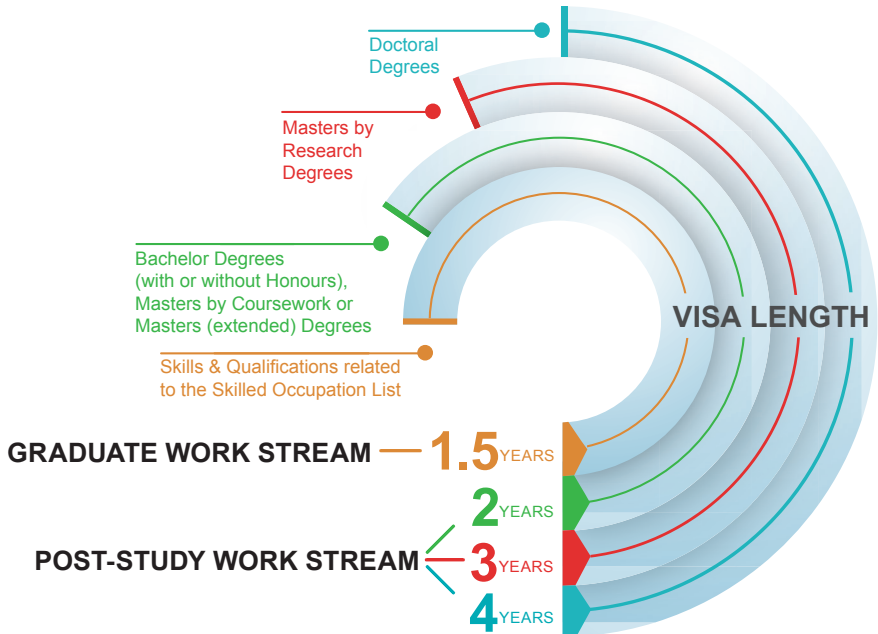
Doctoral Degrees

Masters by Research Degrees

Bachelor Degrees (with or without Honours), Masters by Coursework or Masters (extended) Degrees

Skills & Qualifications related to the Skilled Occupation List

VISA LENGTH

GRADUATE WORK STREAM 1.5 YEARS

2 YEARS

POST-STUDY WORK STREAM 3 YEARS

4 YEARS